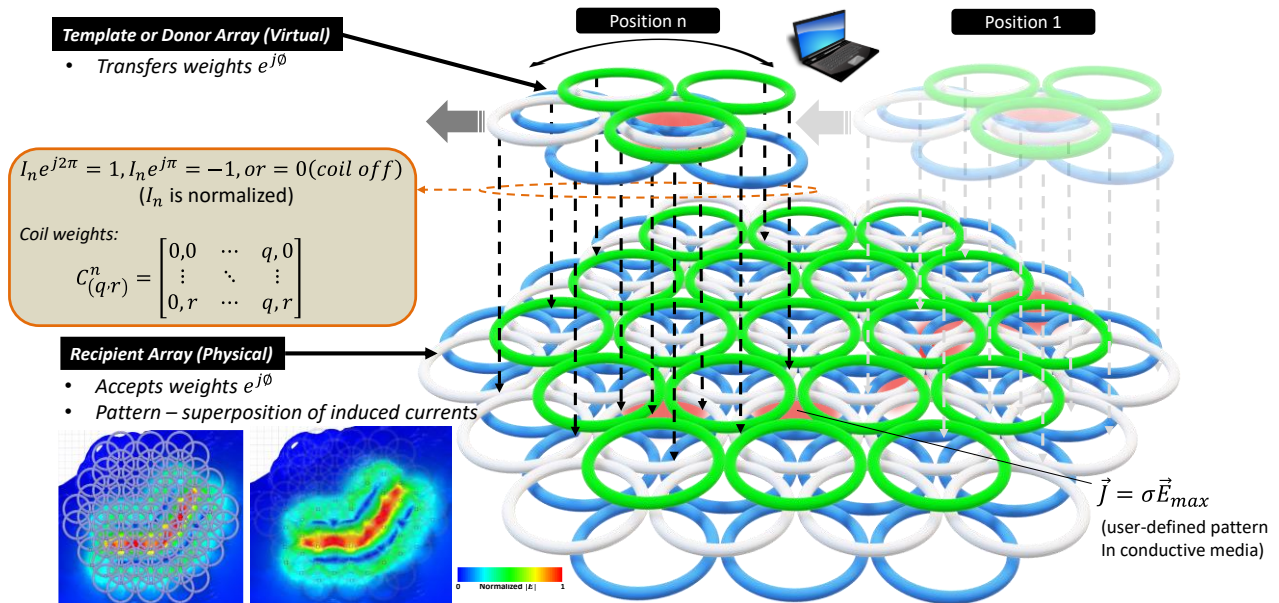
Position n

Position 1

Template or Donor Array (Virtual)

• Transfers weights $e^{j\emptyset}$

$I_n e^{j2\pi} = 1, I_n e^{j\pi} = -1, or = 0(coil\ off)$
($I_n$ is normalized)

Coil weights:

$C^n_{(q,r)} = \begin{bmatrix} 0,0 & \cdots & q,0 \\ \vdots & \ddots & \vdots \\ 0,r & \cdots & q,r \end{bmatrix}$

Recipient Array (Physical)

• Accepts weights $e^{j\emptyset}$
• Pattern – superposition of induced currents

0 Normalized |E| 1

$\vec{J} = \sigma \vec{E}_{max}$

(user-defined pattern In conductive media)